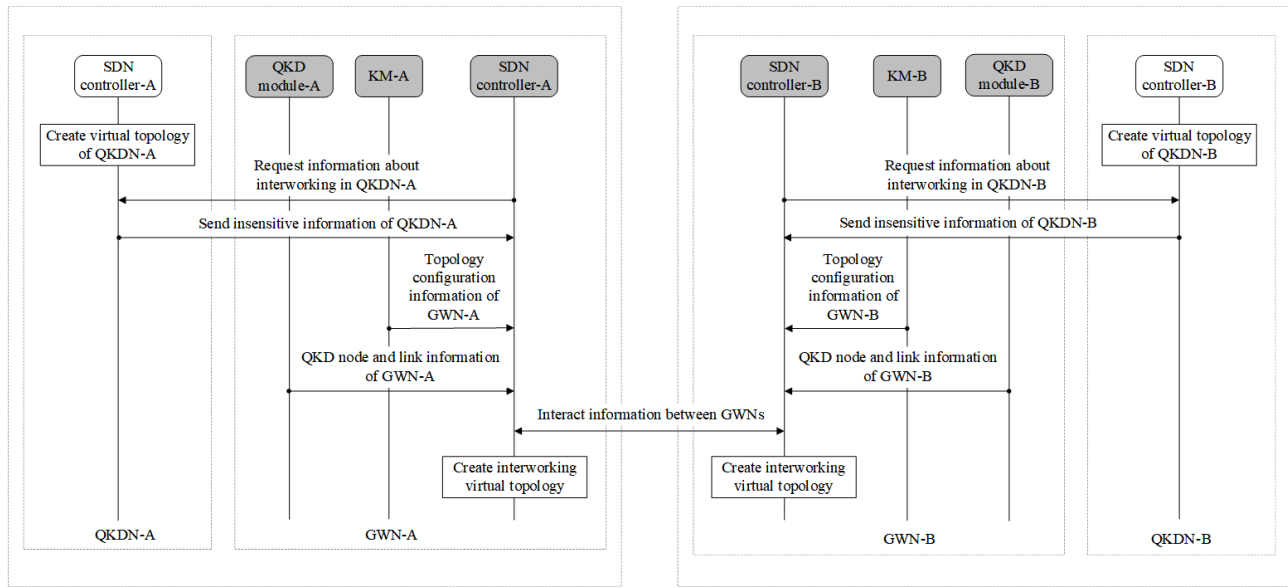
SDN controller-A

QKD module-A

KM-A

SDN controller-A

SDN controller-B

KM-B

QKD module-B

SDN controller-B

Create virtual topology of QKDN-A

Create virtual topology of QKDN-B

Request information about interworking in QKDN-A

Request information about interworking in QKDN-B

Send insensitive information of QKDN-A

Send insensitive information of QKDN-B

Topology configuration information of GWN-A

Topology configuration information of GWN-B

QKD node and link information of GWN-A

QKD node and link information of GWN-B

Interact information between GWNs

Create interworking virtual topology

Create interworking virtual topology

QKDN-A

GWN-A

GWN-B

QKDN-B